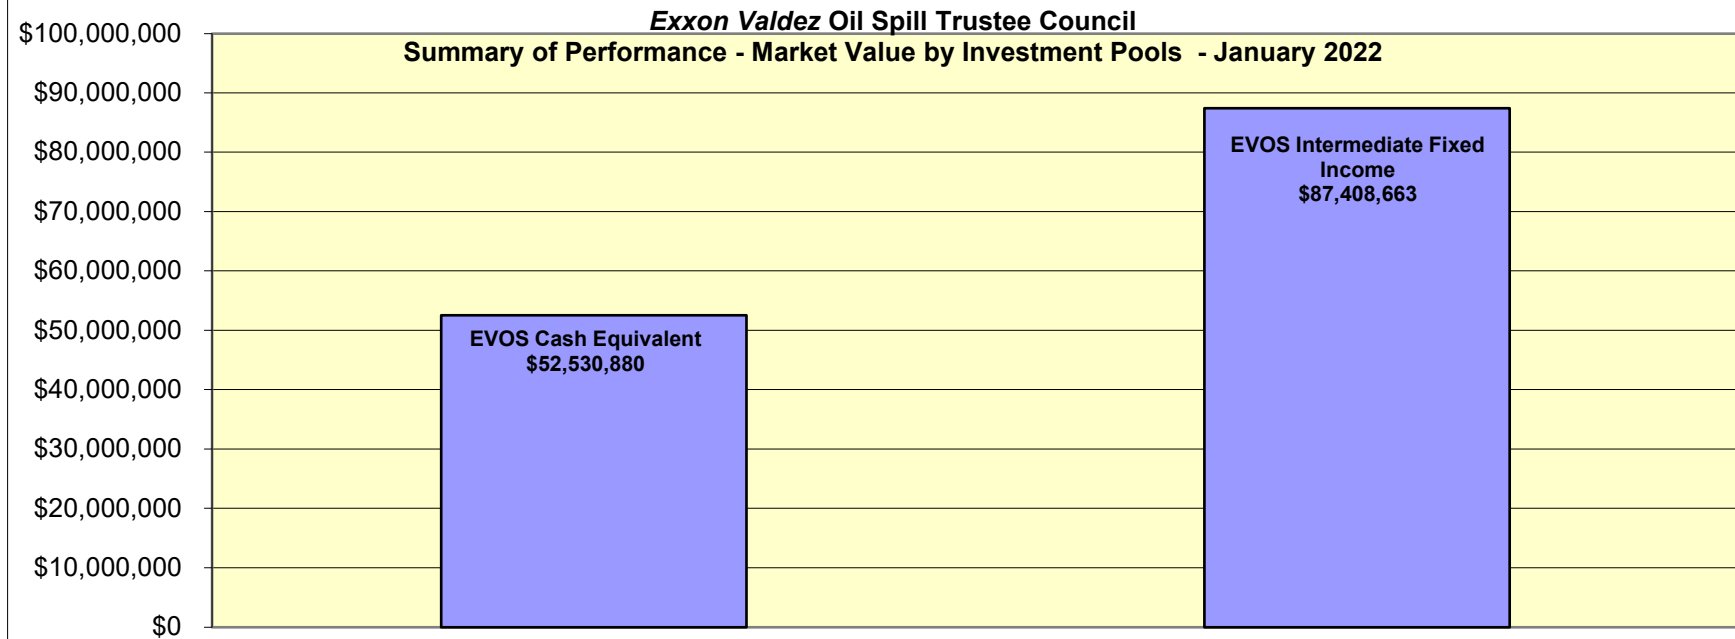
Exxon Valdez Oil Spill Trustee Council
Summary of Performance - Market Value by Investment Pools - January 2022

$100,000,000
$90,000,000
$80,000,000
$70,000,000
$60,000,000
$50,000,000
$40,000,000
$30,000,000
$20,000,000
$10,000,000
$0

EVOS Cash Equivalent
$52,530,880

EVOS Intermediate Fixed Income
$87,408,663